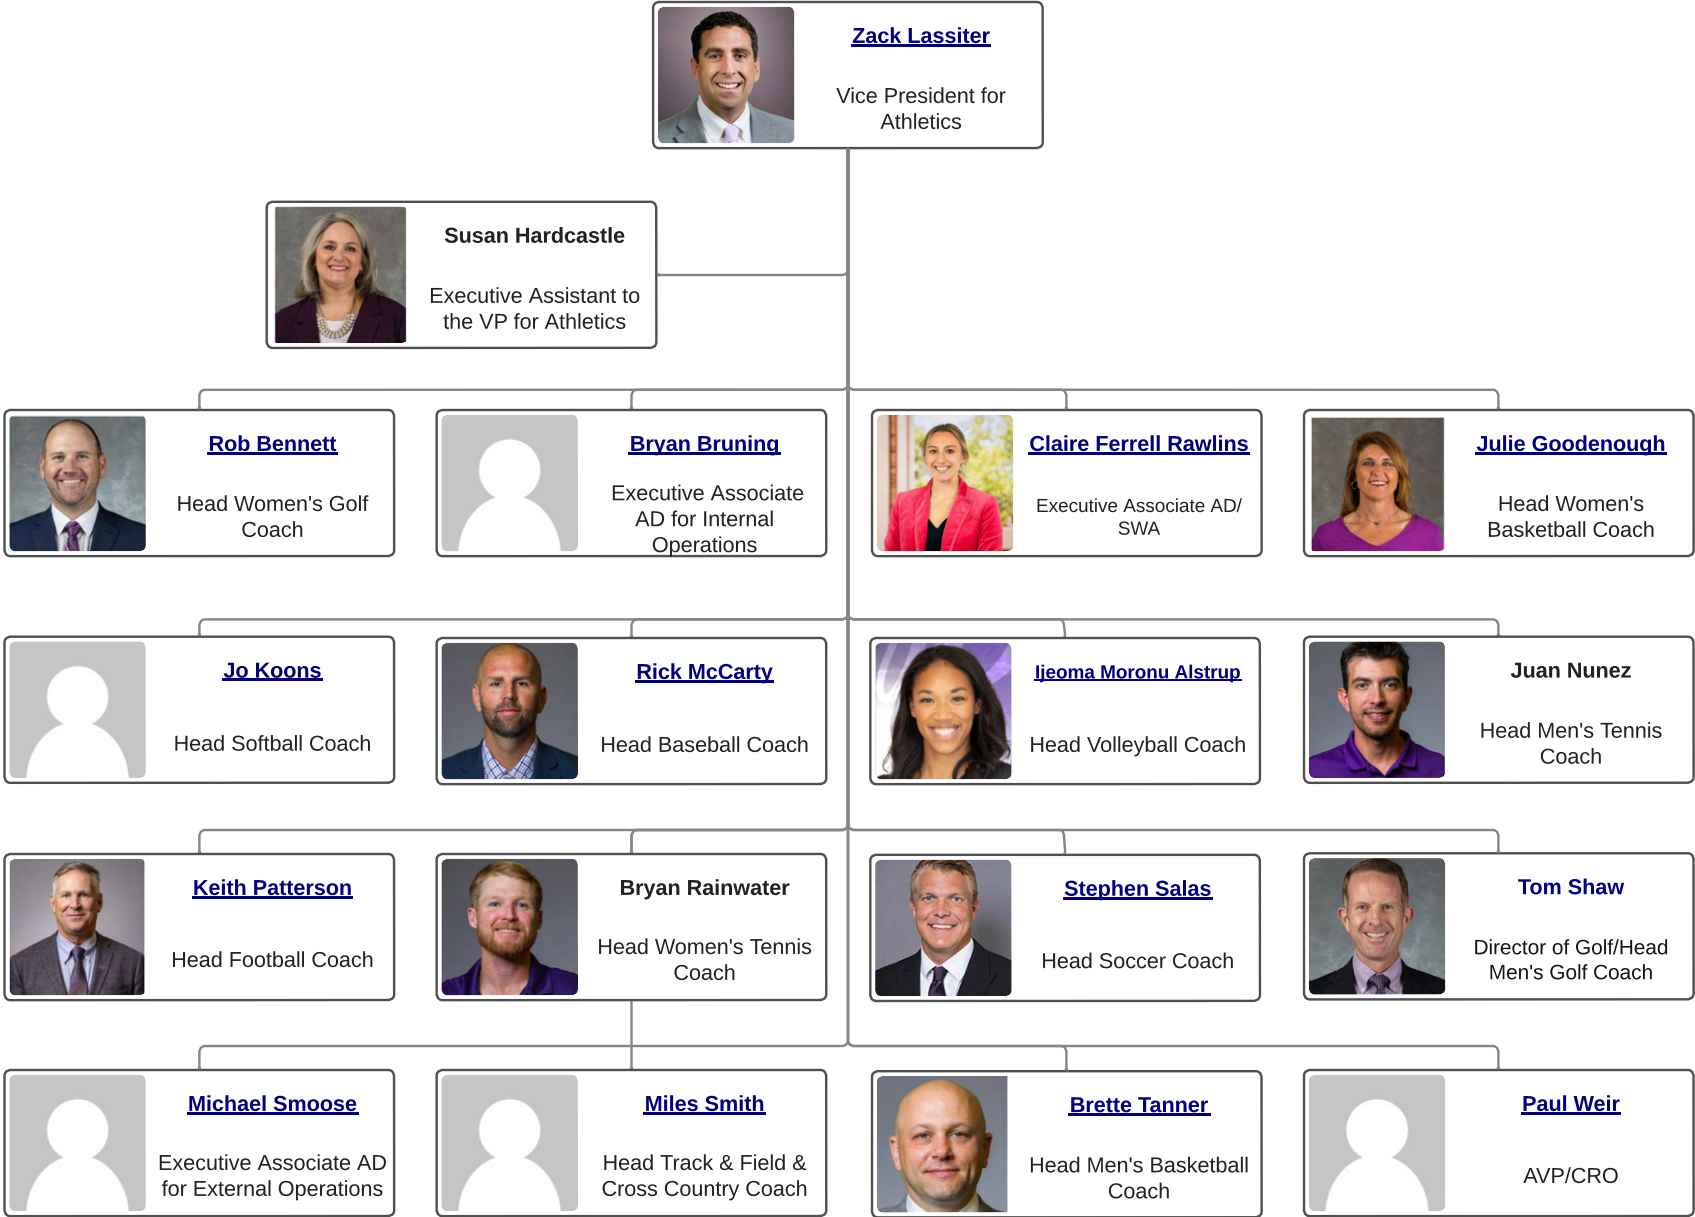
Zack Lassiter

Vice President for Athletics

Susan Hardcastle

Executive Assistant to the VP for Athletics

Rob Bennett

Head Women's Golf Coach

Bryan Bruning

Executive Associate AD for Internal Operations

Claire Ferrell Rawlins

Executive Associate AD/ SWA

Julie Goodenough

Head Women's Basketball Coach

Jo Koons

Head Softball Coach

Rick McCarty

Head Baseball Coach

Ijeoma Moronu Alstrup

Head Volleyball Coach

Juan Nunez

Head Men's Tennis Coach

Keith Patterson

Head Football Coach

Bryan Rainwater

Head Women's Tennis Coach

Stephen Salas

Head Soccer Coach

Tom Shaw

Director of Golf/Head Men's Golf Coach

Michael Smoose

Executive Associate AD for External Operations

Miles Smith

Head Track & Field & Cross Country Coach

Brette Tanner

Head Men's Basketball Coach

Paul Weir

AVP/CRO